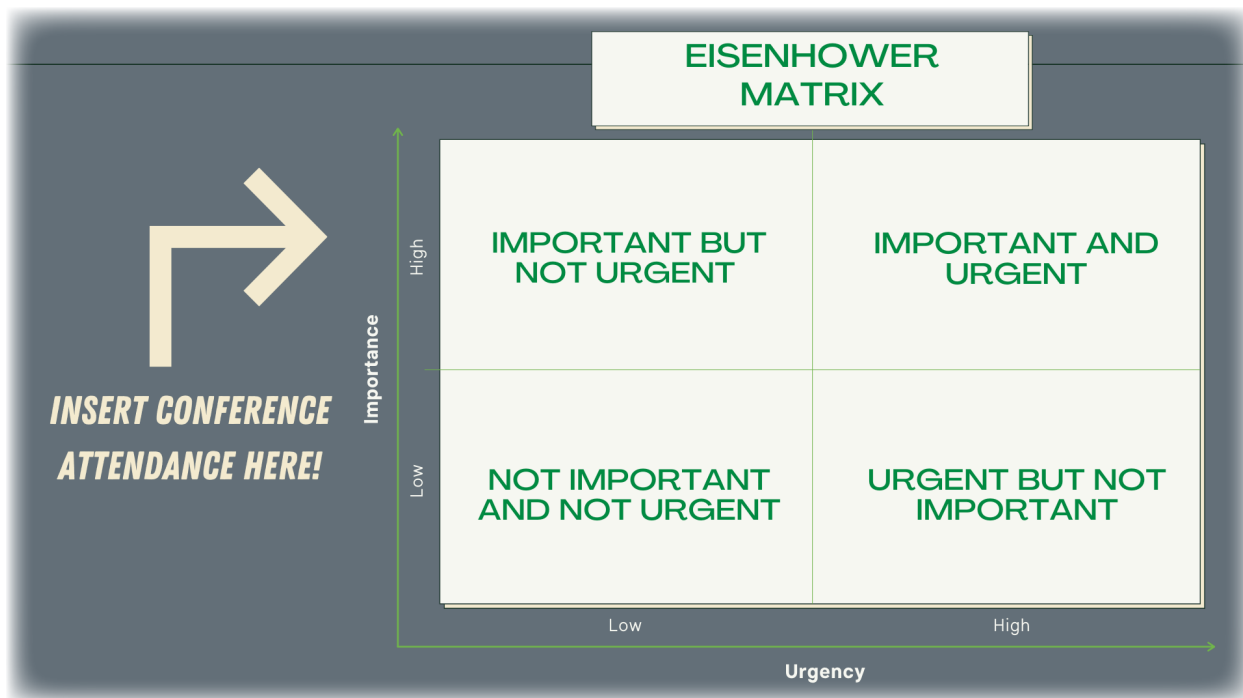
EISENHOWER MATRIX

INSERT CONFERENCE ATTENDANCE HERE!

Importance

High

Low

IMPORTANT BUT NOT URGENT

IMPORTANT AND URGENT

NOT IMPORTANT AND NOT URGENT

URGENT BUT NOT IMPORTANT

Low

High

Urgency